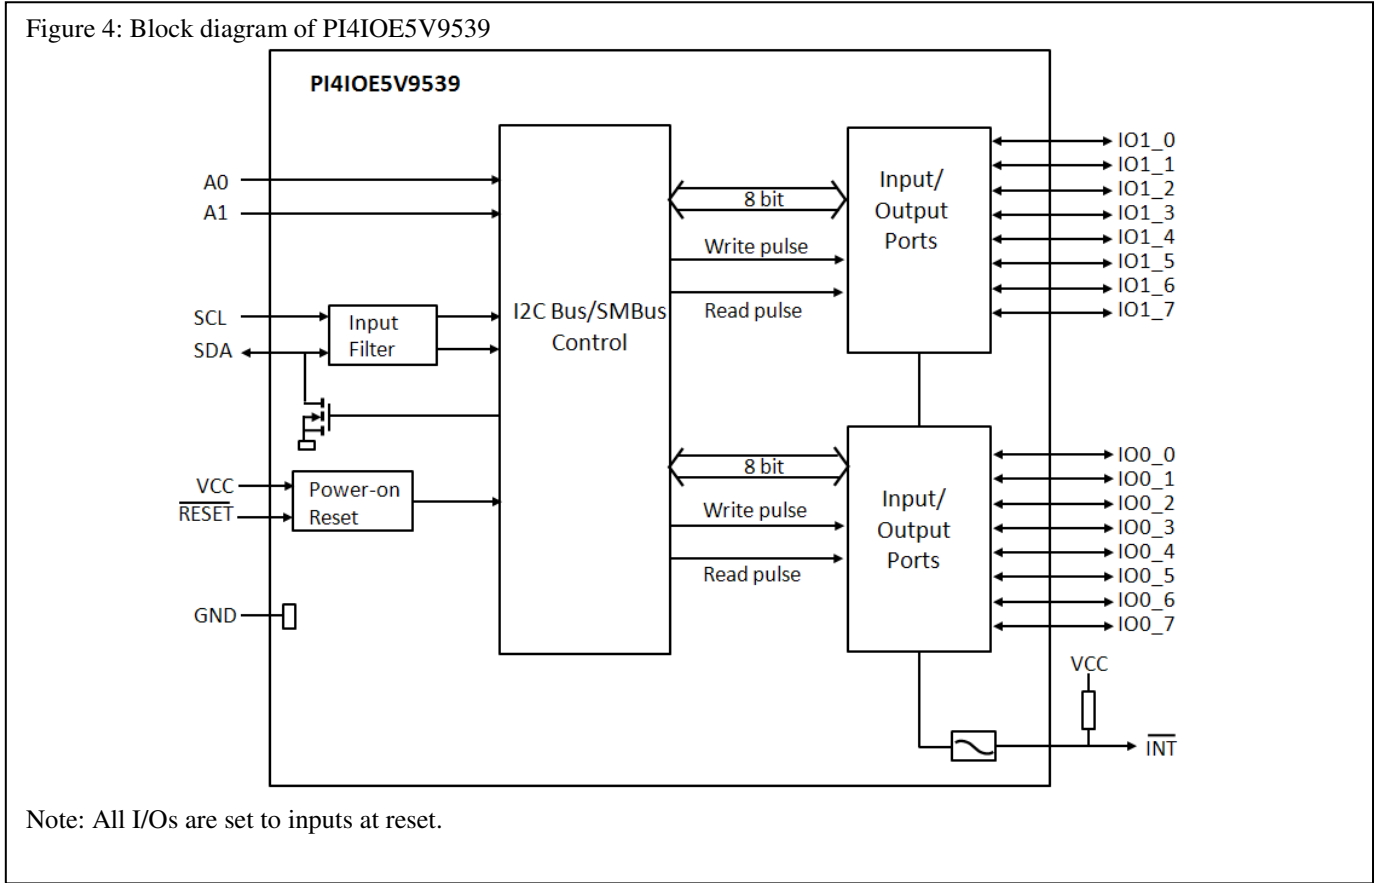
Figure 4: Block diagram of PI4IOE5V9539

PI4IOE5V9539

A0
A1
SCL
SDA
Input Filter
VCC
$\overline{RESET}$
Power-on Reset
GND

I2C Bus/SMBus Control

8 bit
Write pulse
Read pulse

Input/ Output Ports

IO1_0
IO1_1
IO1_2
IO1_3
IO1_4
IO1_5
IO1_6
IO1_7

8 bit
Write pulse
Read pulse

Input/ Output Ports

IO0_0
IO0_1
IO0_2
IO0_3
IO0_4
IO0_5
IO0_6
IO0_7

VCC
$\overline{INT}$

Note: All I/Os are set to inputs at reset.